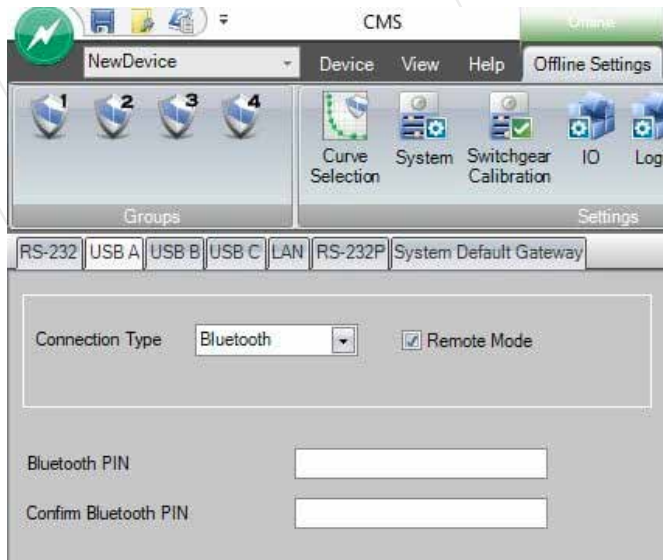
CMS

Online

NewDevice

Device View Help Offline Settings

1 2 3 4

Groups

Curve Selection

System

Switchgear Calibration

IO

Log

Settings

RS-232 USB A USB B USB C LAN RS-232P System Default Gateway

Connection Type Bluetooth

Remote Mode

Bluetooth PIN

Confirm Bluetooth PIN